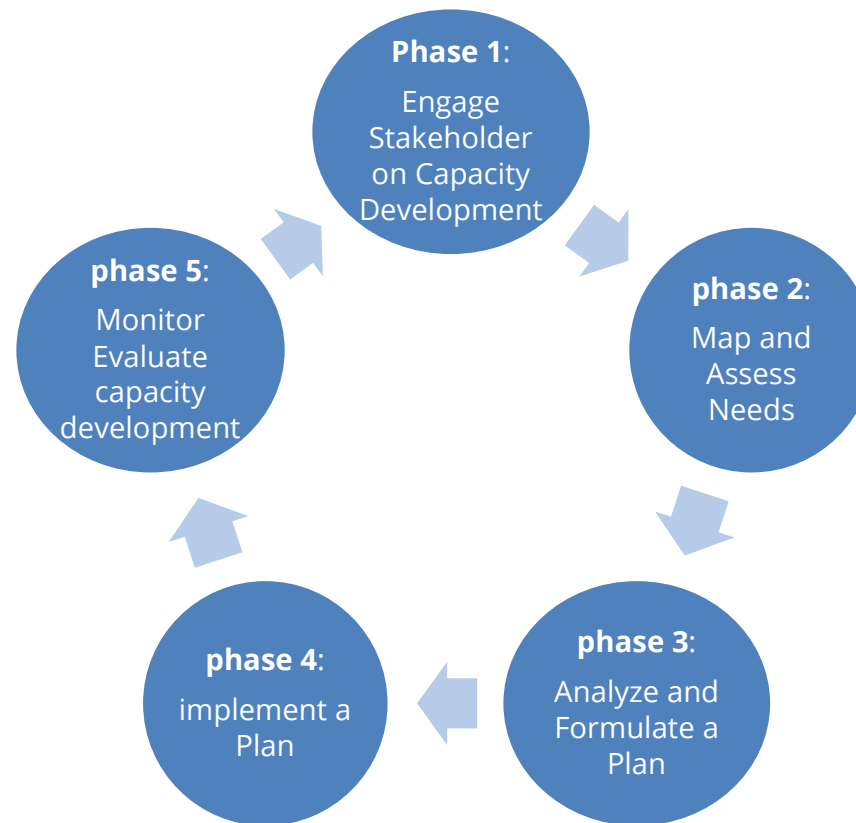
**Phase 1**:
Engage Stakeholder on Capacity Development

**phase 2**:
Map and Assess Needs

**phase 3**:
Analyze and Formulate a Plan

**phase 4**:
implement a Plan

**phase 5**:
Monitor Evaluate capacity development